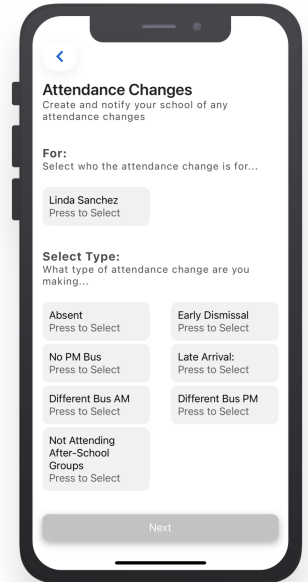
<

Attendance Changes
Create and notify your school of any attendance changes

For:
Select who the attendance change is for...

Linda Sanchez
Press to Select

Select Type:
What type of attendance change are you making...

Absent
Press to Select

Early Dismissal
Press to Select

No PM Bus
Press to Select

Late Arrival:
Press to Select

Different Bus AM
Press to Select

Different Bus PM
Press to Select

Not Attending After-School Groups
Press to Select

Next